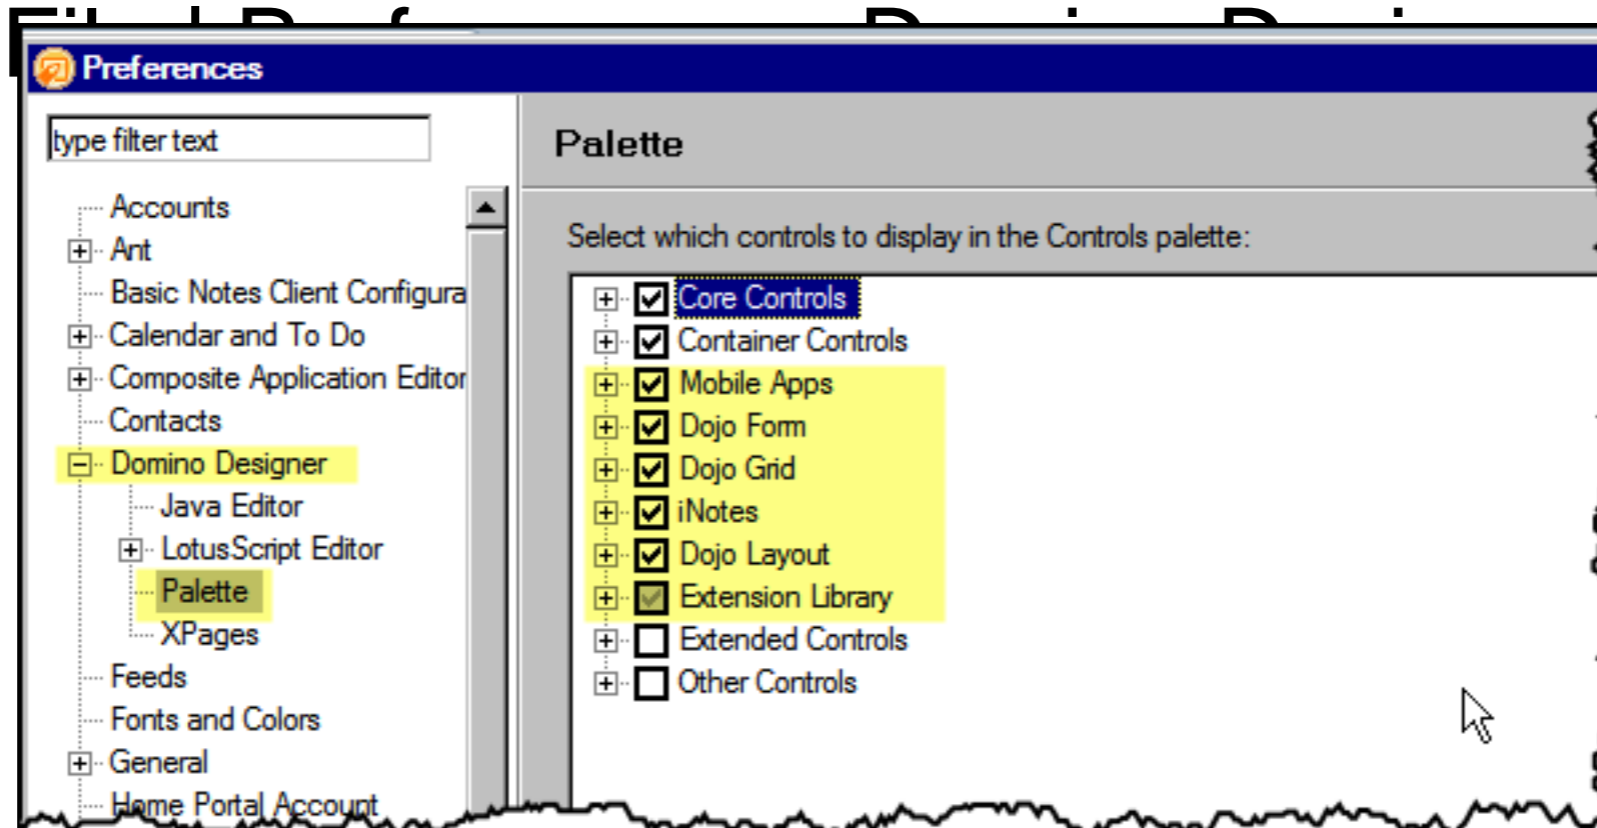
Preferences

type filter text

Accounts
Ant
Basic Notes Client Configura
Calendar and To Do
Composite Application Editor
Contacts
Domino Designer
Java Editor
LotusScript Editor
Palette
XPages
Feeds
Fonts and Colors
General
Home Portal Account

Palette

Select which controls to display in the Controls palette:

Core Controls
Container Controls
Mobile Apps
Dojo Form
Dojo Grid
iNotes
Dojo Layout
Extension Library
Extended Controls
Other Controls